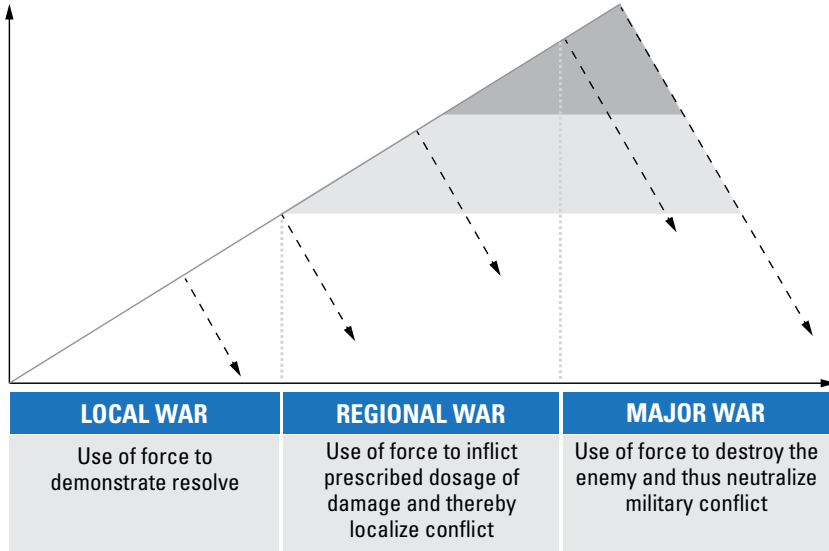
| LOCAL WAR | REGIONAL WAR | MAJOR WAR |
|---|---|---|
| Use of force to demonstrate resolve | Use of force to inflict prescribed dosage of damage and thereby localize conflict | Use of force to destroy the enemy and thus neutralize military conflict |